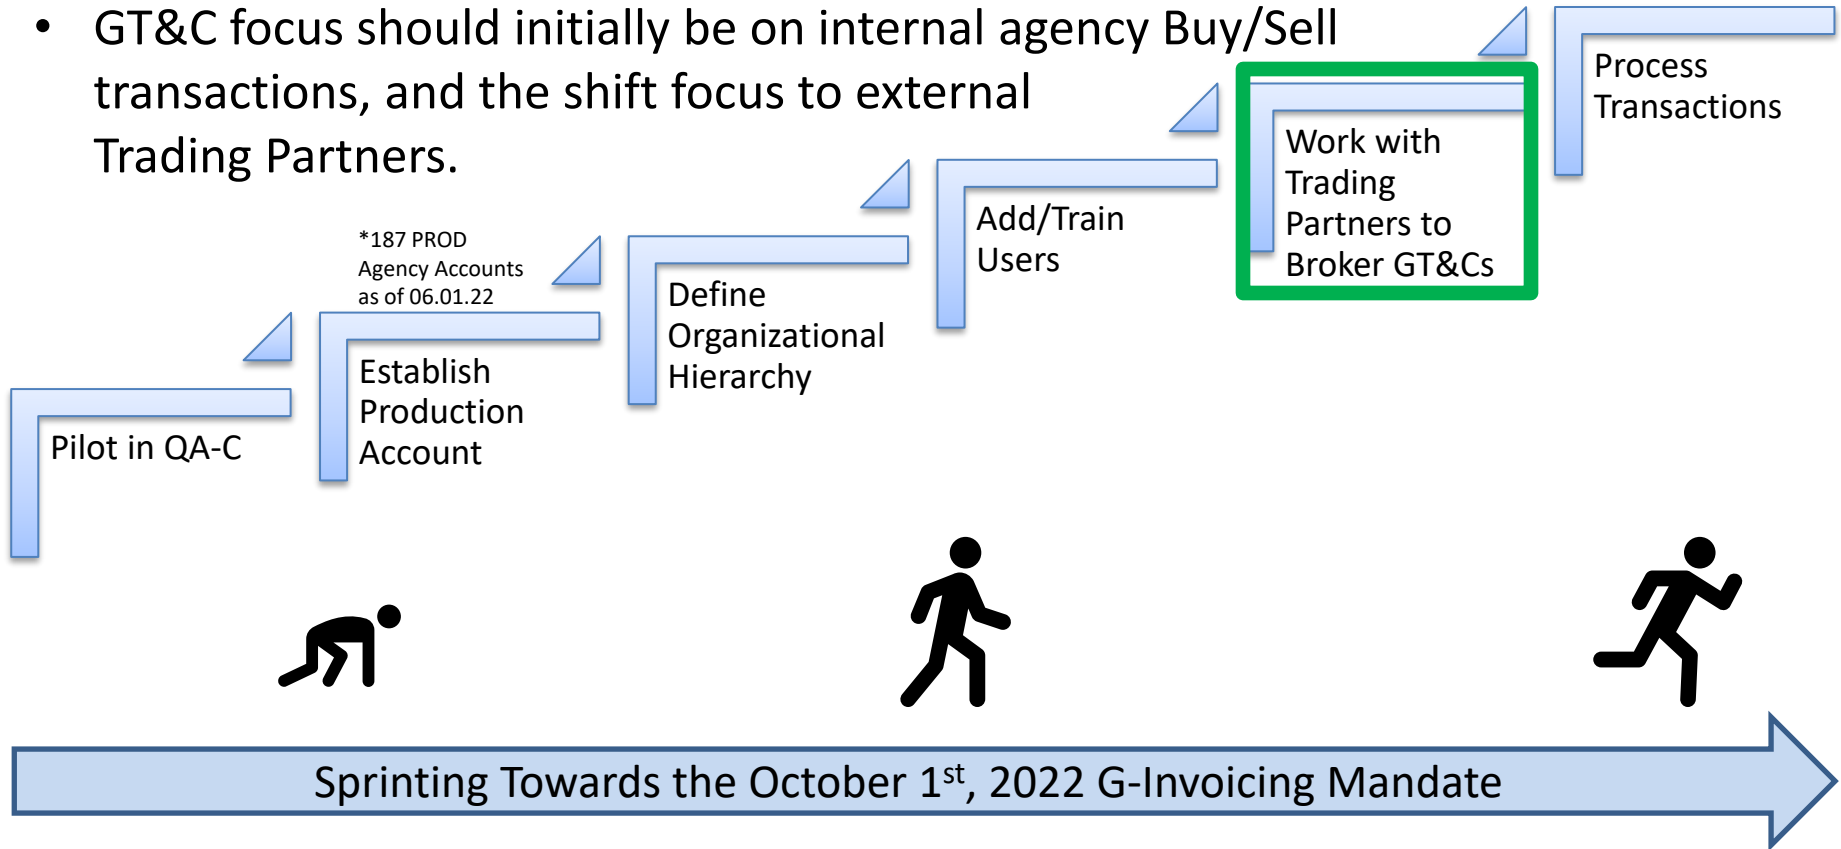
• GT&C focus should initially be on internal agency Buy/Sell transactions, and the shift focus to external Trading Partners.

Pilot in QA-C

*187 PROD Agency Accounts as of 06.01.22

Establish Production Account

Define Organizational Hierarchy

Add/Train Users

Work with Trading Partners to Broker GT&Cs

Process Transactions

Sprinting Towards the October 1$^{st}$, 2022 G-Invoicing Mandate